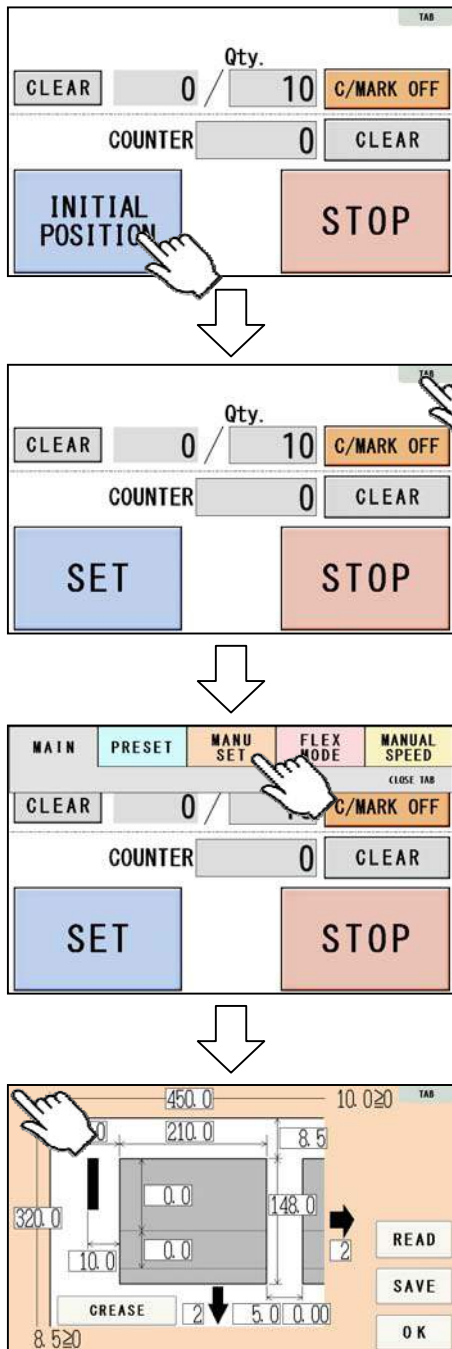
TAB

Qty.

CLEAR 0 / 10 C/MARK OFF

COUNTER 0 CLEAR

INITIAL POSITION

STOP

TAB

Qty.

CLEAR 0 / 10 C/MARK OFF

COUNTER 0 CLEAR

SET

STOP

MAIN PRESET MANU SET FLEX MODE MANUAL SPEED

CLOSE TAB

CLEAR 0 / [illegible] C/MARK OFF

COUNTER 0 CLEAR

SET

STOP

450.0

10.0≥0

TAB

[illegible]0

210.0

8.5

0.0

148.0

320.0

0.0

2

READ

10.0

SAVE

CREASE

2

5.0

0.00

8.5≥0

OK